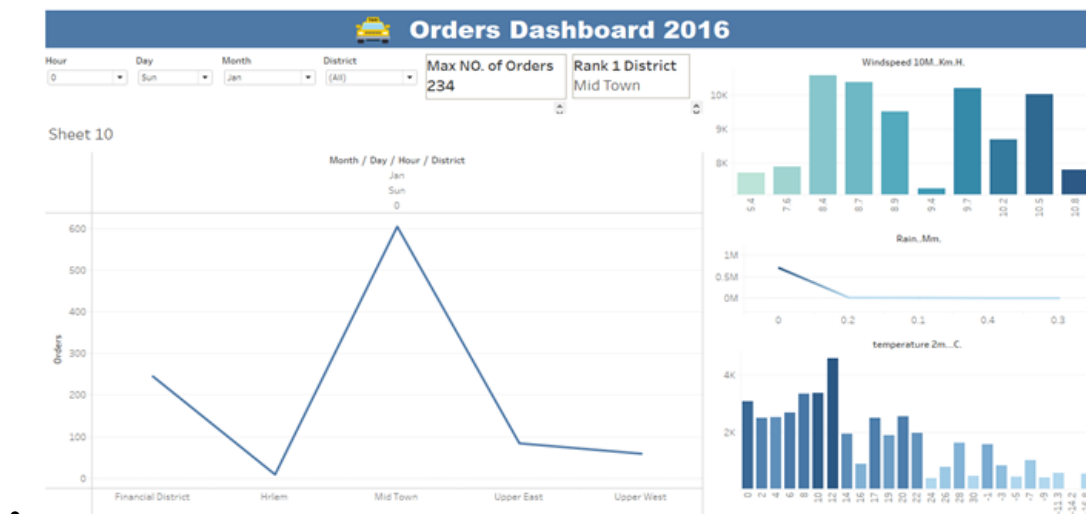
Orders Dashboard 2016

Hour
0

Day
Sun

Month
Jan

District
(All)

Max NO. of Orders
234

Rank 1 District
Mid Town

Sheet 10

Month / Day / Hour / District
Jan
Sun
0

Orders

600
500
400
300
200
100
0

Financial District
Hrlem
Mid Town
Upper East
Upper West

Windspeed 10M..Km.H.

10K
9K
8K

5.4
7.6
8.4
8.7
8.9
9.4
9.7
10.2
10.5
10.8

Rain..Mm.

1M
0.5M
0M

0
0.2
0.1
0.4
0.3

temperature 2m...C.

4K
2K

0
2
4
6
8
10
12
14
16
17
19
20
22
24
26
28
30
-1
-3
-5
-7
-9
-11.3
-14.2